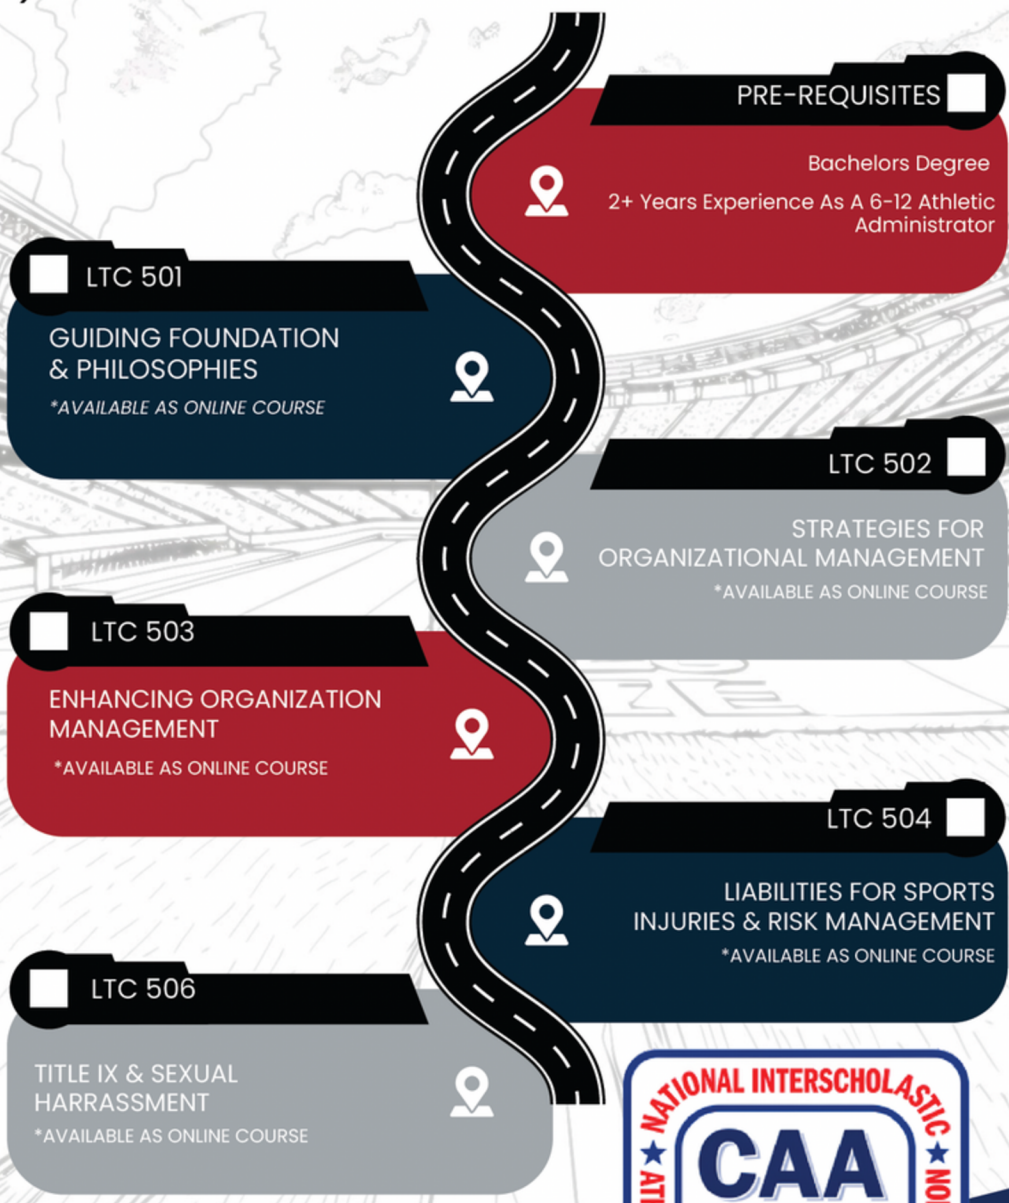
PRE-REQUISITES

Bachelors Degree

2+ Years Experience As A 6-12 Athletic Administrator

LTC 501

GUIDING FOUNDATION & PHILOSOPHIES

*AVAILABLE AS ONLINE COURSE

LTC 502

STRATEGIES FOR ORGANIZATIONAL MANAGEMENT

*AVAILABLE AS ONLINE COURSE

LTC 503

ENHANCING ORGANIZATION MANAGEMENT

*AVAILABLE AS ONLINE COURSE

LTC 504

LIABILITIES FOR SPORTS INJURIES & RISK MANAGEMENT

*AVAILABLE AS ONLINE COURSE

LTC 506

TITLE IX & SEXUAL HARRASSMENT

*AVAILABLE AS ONLINE COURSE

NATIONAL INTERSCHOLASTIC

CAA